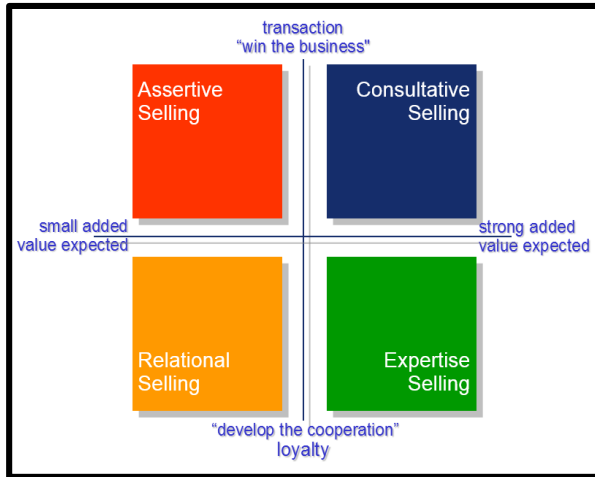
transaction
“win the business"

Assertive Selling

Consultative Selling

small added value expected

strong added value expected

Relational Selling

Expertise Selling

“develop the cooperation”
loyalty